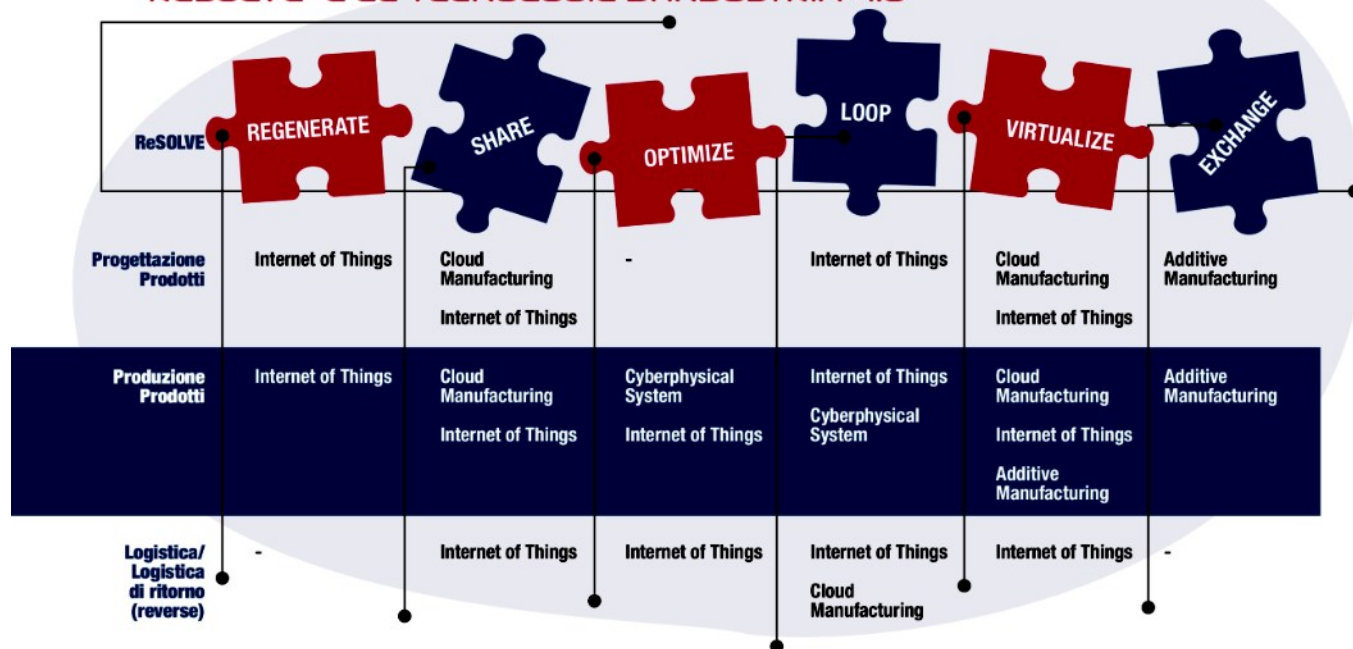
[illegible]

| ReSOLVE | REGENERATE | SHARE | OPTIMIZE | LOOP | VIRTUALIZE | EXCHANGE |
|---|---|---|---|---|---|---|
| Progettazione Prodotti | Internet of Things | Cloud Manufacturing<br>Internet of Things | - | Internet of Things | Cloud Manufacturing<br>Internet of Things | Additive Manufacturing |
| Produzione Prodotti | Internet of Things | Cloud Manufacturing<br>Internet of Things | Cyberphysical System<br>Internet of Things | Internet of Things<br>Cyberphysical System | Cloud Manufacturing<br>Internet of Things<br>Additive Manufacturing | Additive Manufacturing |
| Logistica/ Logistica di ritorno (reverse) | - | Internet of Things | Internet of Things | Internet of Things<br>Cloud Manufacturing | Internet of Things | - |